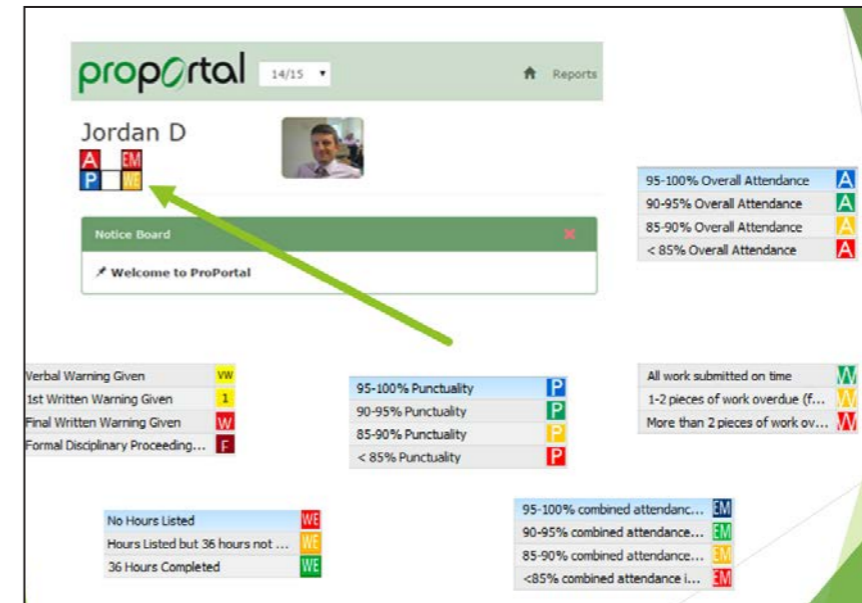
proportal 14/15 ▾

Reports

Jordan D

A EM

P WE

Notice Board

Welcome to ProPortal

| | |
|---|---|
| 95-100% Overall Attendance | A |
| 90-95% Overall Attendance | A |
| 85-90% Overall Attendance | A |
| < 85% Overall Attendance | A |

| | |
|---|---|
| Verbal Warning Given | VW |
| 1st Written Warning Given | 1 |
| Final Written Warning Given | W |
| Formal Disciplinary Proceeding... | F |

| | |
|---|---|
| 95-100% Punctuality | P |
| 90-95% Punctuality | P |
| 85-90% Punctuality | P |
| < 85% Punctuality | P |

| | |
|---|---|
| All work submitted on time | W |
| 1-2 pieces of work overdue (f... | W |
| More than 2 pieces of work ov... | W |

| | |
|---|---|
| No Hours Listed | WE |
| Hours Listed but 36 hours not ... | WE |
| 36 Hours Completed | WE |

| | |
|---|---|
| 95-100% combined attendanc... | EM |
| 90-95% combined attendance... | EM |
| 85-90% combined attendance... | EM |
| <85% combined attendance i... | EM |